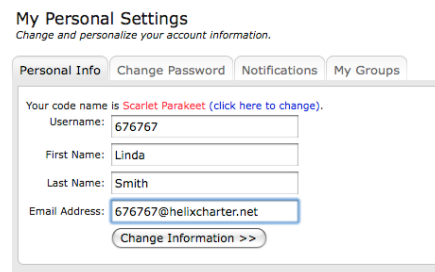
My Personal Settings
Change and personalize your account information.

Personal Info | Change Password | Notifications | My Groups

Your code name is Scarlet Parakeet (click here to change).

Username: 676767

First Name: Linda

Last Name: Smith

Email Address: 676767@helixcharter.net

Change Information >>